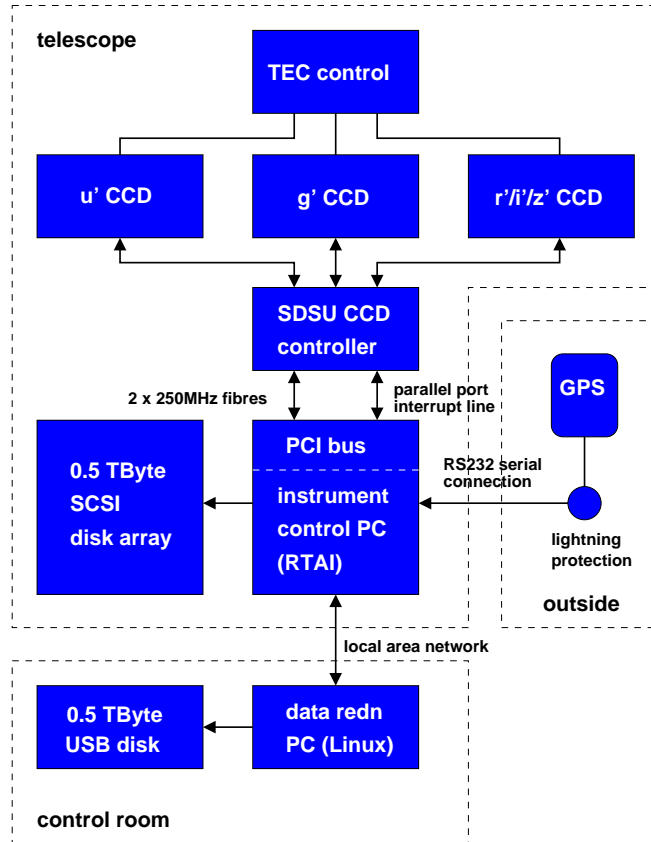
telescope

TEC control

u' CCD

g' CCD

r'/i'/z' CCD

SDSU CCD controller

2 x 250MHz fibres

parallel port interrupt line

GPS

PCI bus

RS232 serial connection

0.5 TByte SCSI disk array

instrument control PC (RTAI)

lightning protection

outside

local area network

0.5 TByte USB disk

data redn PC (Linux)

control room